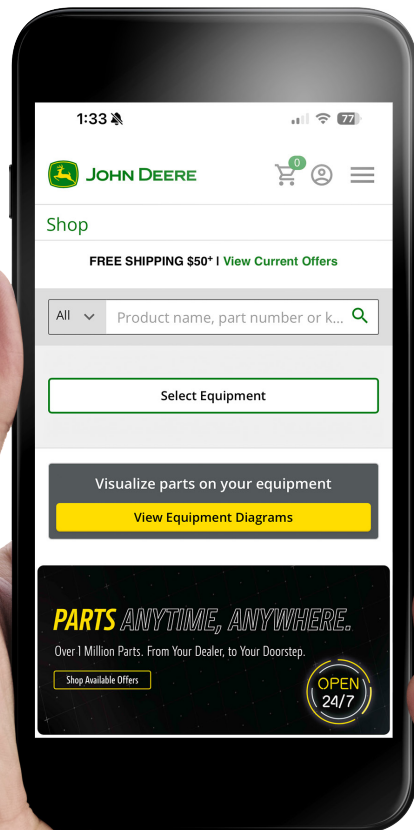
1:33

77

JOHN DEERE

0

Shop

FREE SHIPPING \$50+ | View Current Offers

All

Product name, part number or k...

Select Equipment

Visualize parts on your equipment

View Equipment Diagrams

PARTS ANYTIME, ANYWHERE.

Over 1 Million Parts. From Your Dealer, to Your Doorstep.

Shop Available Offers

OPEN 24/7